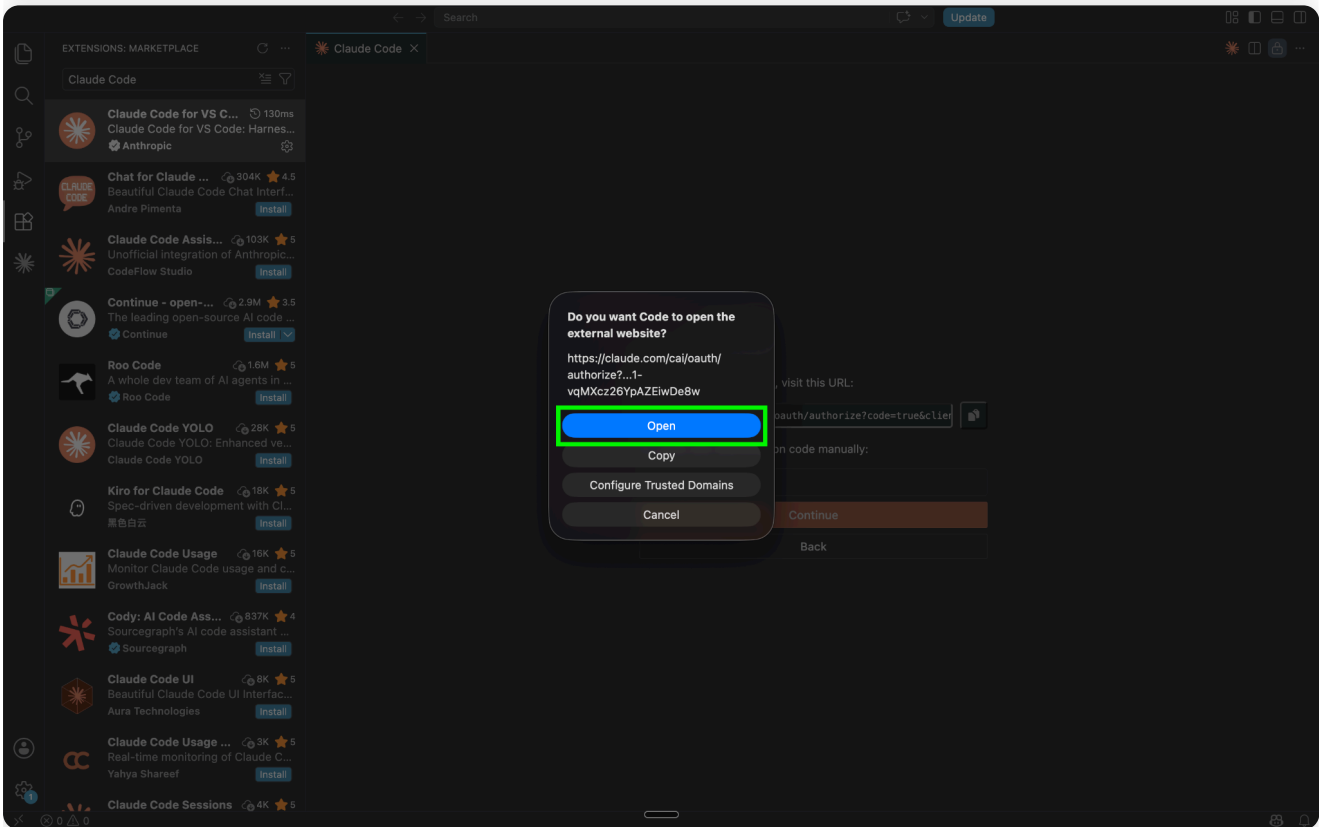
Search

Update

EXTENSIONS: MARKETPLACE

Claude Code

Claude Code for VS C... 130ms
Claude Code for VS Code: Harnes...
Anthropic

Chat for Claude ... 304K 4.5
Beautiful Claude Code Chat Interf...
Andre Pimenta
Install

Claude Code Assis... 103K 5
Unofficial integration of Anthropic...
CodeFlow Studio
Install

Continue - open-... 2.9M 3.5
The leading open-source AI code ...
Continue
Install

Roo Code 1.6M 5
A whole dev team of AI agents in ...
Roo Code
Install

Claude Code YOLO 28K 5
Claude Code YOLO: Enhanced ve...
Claude Code YOLO
Install

Kiro for Claude Code 18K 5
Spec-driven development with Cl...
黑色白云
Install

Claude Code Usage 16K 5
Monitor Claude Code usage and c...
GrowthJack
Install

Cody: AI Code Ass... 837K 4
Sourcegraph's AI code assistant ...
Sourcegraph
Install

Claude Code UI 8K 5
Beautiful Claude Code UI Interfac...
Aura Technologies
Install

Claude Code Usage ... 3K 5
Real-time monitoring of Claude C...
Yahya Shareef
Install

Claude Code Sessions 4K 5

Claude Code

Do you want Code to open the external website?

https://claude.com/cai/oauth/authorize?...1-vqMXcz26YpAZEiwDe8w

Open

Copy

Configure Trusted Domains

Cancel

, visit this URL:

oauth/authorize?code=true&clie

on code manually:

Continue

Back

0 0